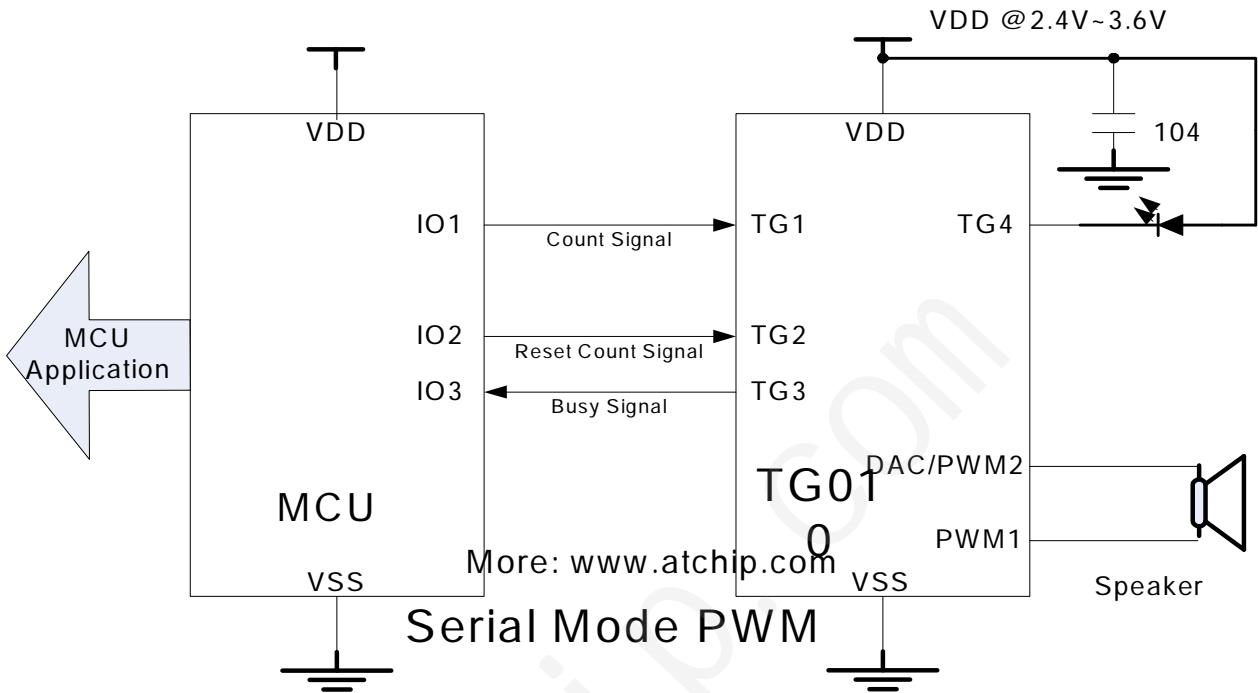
VDD @2.4V~3.6V

VDD

MCU Application

IO1

IO2

IO3

MCU

VSS

Count Signal

Reset Count Signal

Busy Signal

VDD

104

TG1

TG2

TG3

TG4

DAC/PWM2

TG01
0

PWM1

VSS

Speaker

More: www.atchip.com

Serial Mode PWM